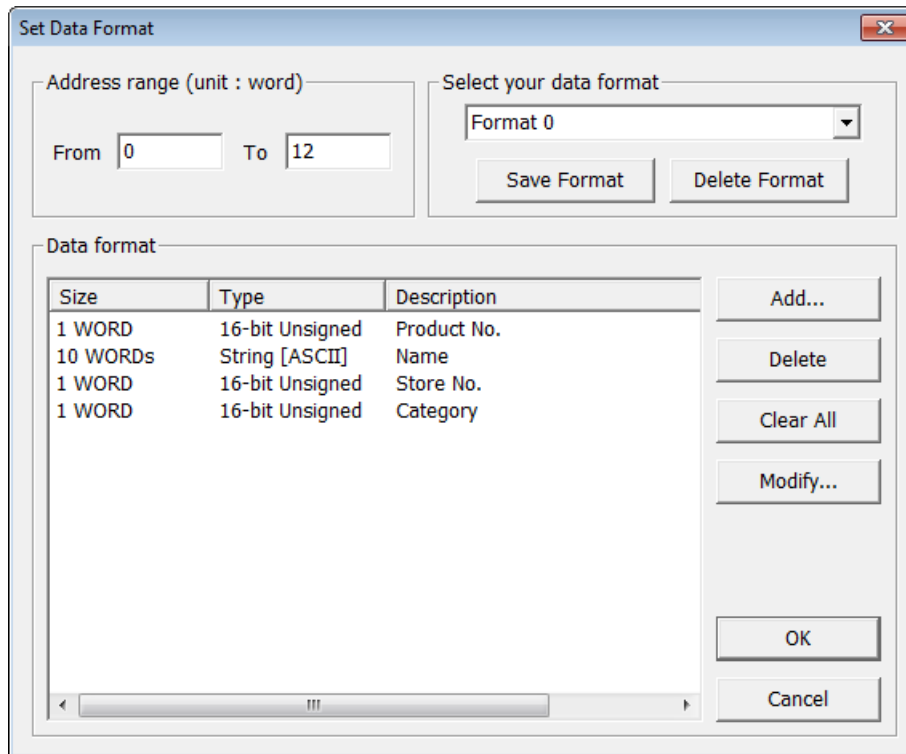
Set Data Format

Address range (unit : word)

From 0 To 12

Select your data format

Format 0

Save Format Delete Format

Data format

| Size | Type | Description |
|---|---|---|
| 1 WORD | 16-bit Unsigned | Product No. |
| 10 WORDs | String [ASCII] | Name |
| 1 WORD | 16-bit Unsigned | Store No. |
| 1 WORD | 16-bit Unsigned | Category |

Add...

Delete

Clear All

Modify...

OK

Cancel